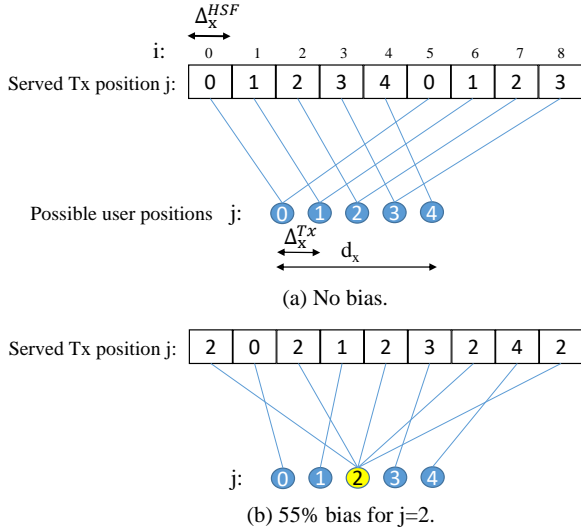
$\Delta_x^{HSF}$

i: 0 1 2 3 4 5 6 7 8

Served Tx position j:

| 0 | 1 | 2 | 3 | 4 | 0 | 1 | 2 | 3 |
|---|---|---|---|---|---|---|---|---|

Possible user positions j: 0 1 2 3 4

$\Delta_x^{Tx}$

$d_x$

(a) No bias.

Served Tx position j:

| 2 | 0 | 2 | 1 | 2 | 3 | 2 | 4 | 2 |
|---|---|---|---|---|---|---|---|---|

j: 0 1 2 3 4

(b) 55% bias for j=2.